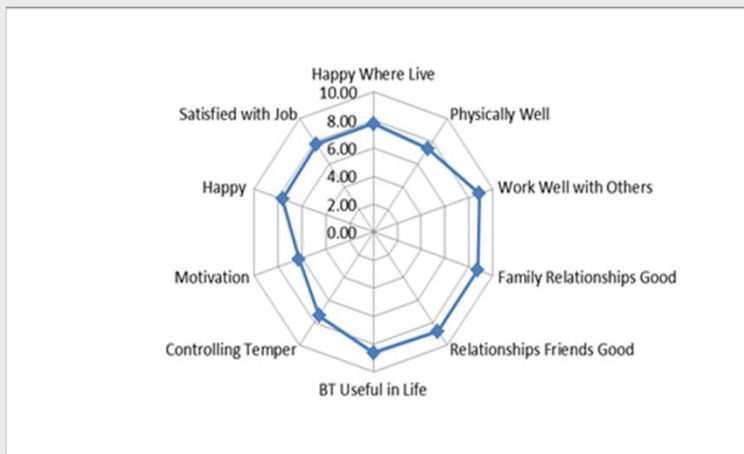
Happy Where Live
10.00
8.00
6.00
4.00
2.00
0.00
Physically Well
Work Well with Others
Family Relationships Good
Relationships Friends Good
BT Useful in Life
Controlling Temper
Motivation
Happy
Satisfied with Job